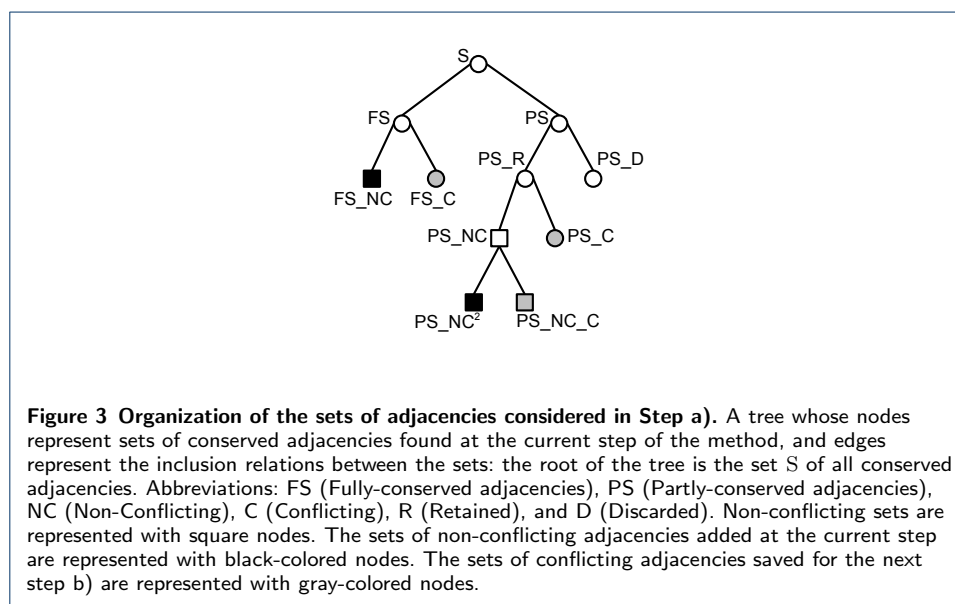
S

FS

PS

PS_R

PS_D

FS_NC

FS_C

PS_NC

PS_C

PS_NC$^2$

PS_NC_C

**Figure 3 Organization of the sets of adjacencies considered in Step a).** A tree whose nodes represent sets of conserved adjacencies found at the current step of the method, and edges represent the inclusion relations between the sets: the root of the tree is the set S of all conserved adjacencies. Abbreviations: FS (Fully-conserved adjacencies), PS (Partly-conserved adjacencies), NC (Non-Conflicting), C (Conflicting), R (Retained), and D (Discarded). Non-conflicting sets are represented with square nodes. The sets of non-conflicting adjacencies added at the current step are represented with black-colored nodes. The sets of conflicting adjacencies saved for the next step b) are represented with gray-colored nodes.